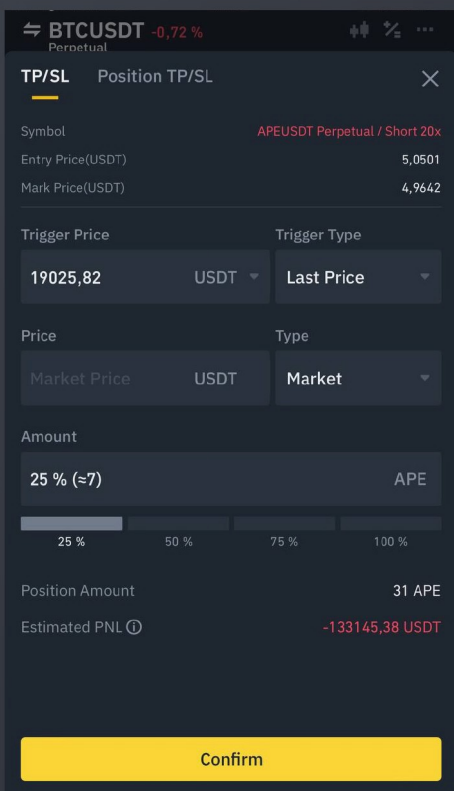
BTCUSDT -0,72 %
Perpetual

TP/SL Position TP/SL

Symbol APEUSDT Perpetual / Short 20x
Entry Price(USDT) 5,0501
Mark Price(USDT) 4,9642

Trigger Price
19025,82 USDT

Trigger Type
Last Price

Price
Market Price USDT

Type
Market

Amount
25 % (≈7) APE

25 % 50 % 75 % 100 %

Position Amount 31 APE
Estimated PNL -133145,38 USDT

Confirm